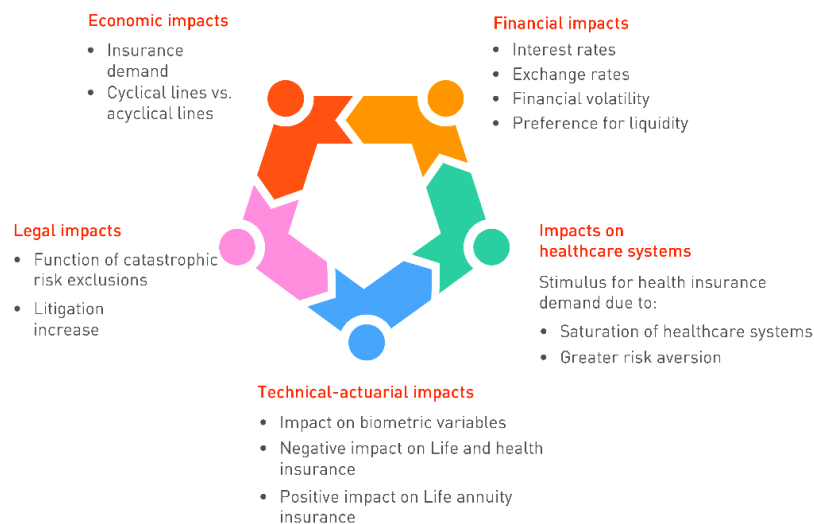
Economic impacts
- Insurance demand
- Cyclical lines vs. acyclical lines

Financial impacts
- Interest rates
- Exchange rates
- Financial volatility
- Preference for liquidity

Legal impacts
- Function of catastrophic risk exclusions
- Litigation increase

Impacts on healthcare systems
Stimulus for health insurance demand due to:
- Saturation of healthcare systems
- Greater risk aversion

Technical-actuarial impacts
- Impact on biometric variables
- Negative impact on Life and health insurance
- Positive impact on Life annuity insurance